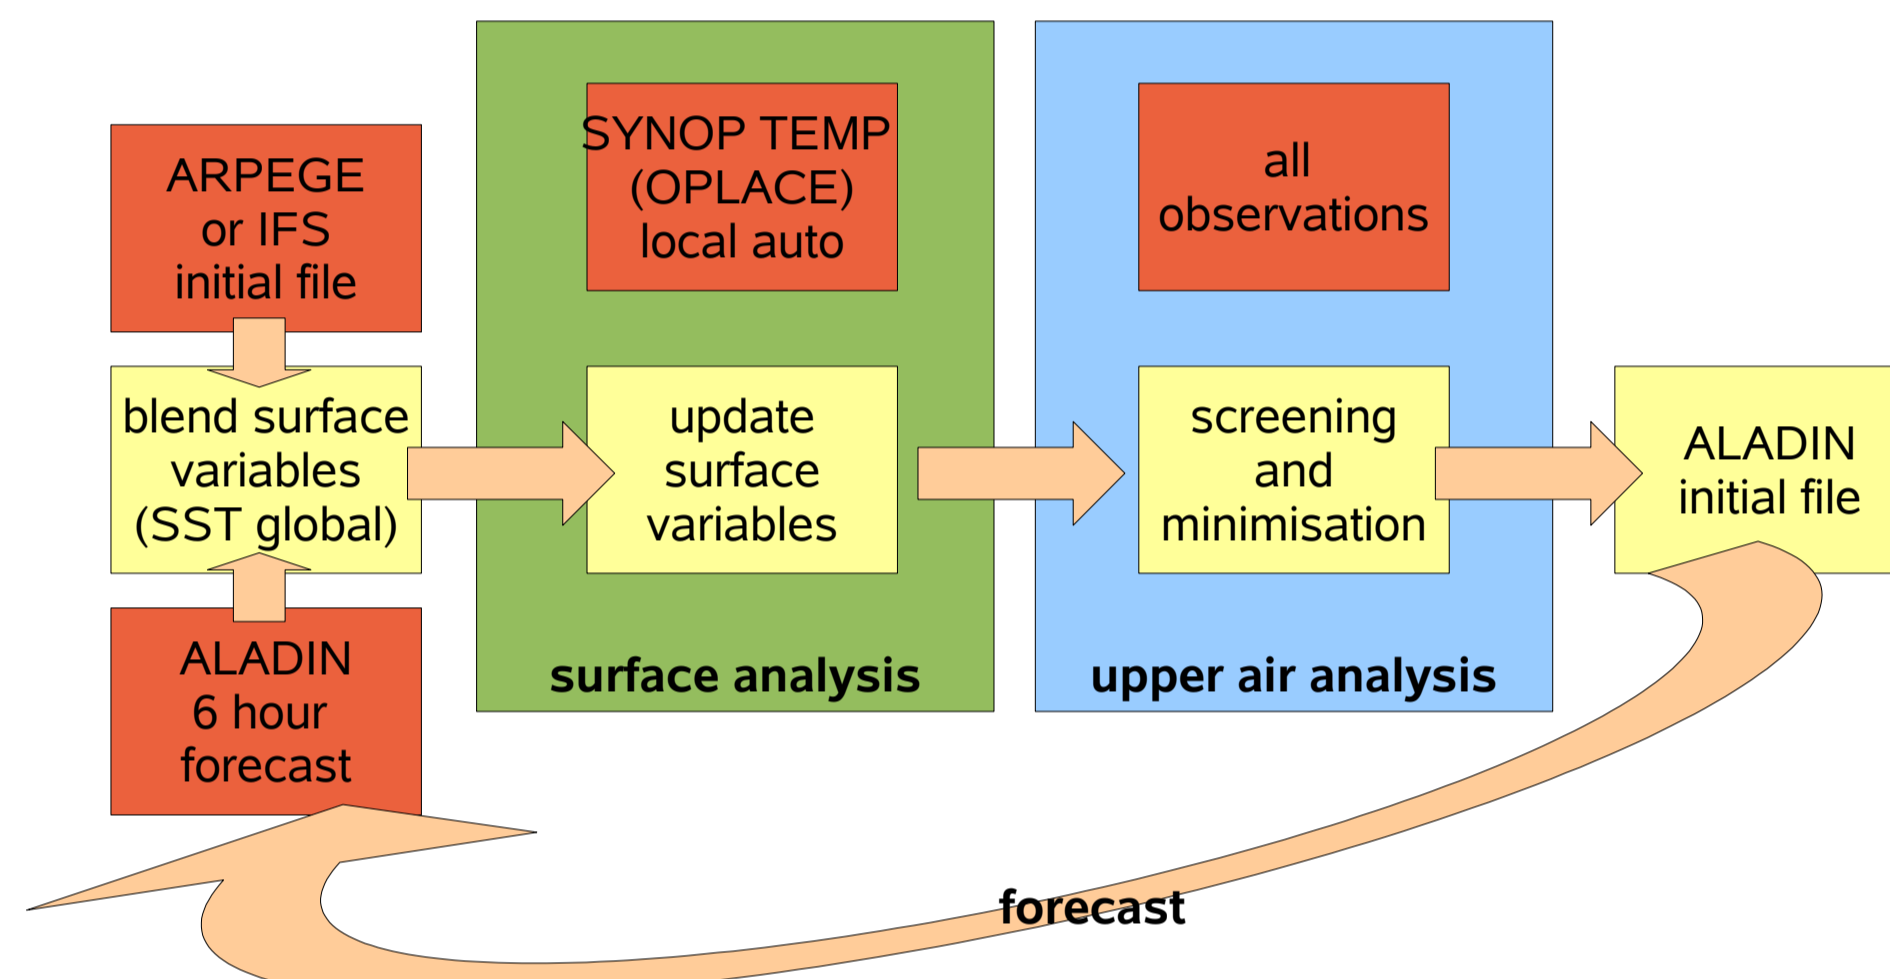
ARPEGE or IFS initial file

blend surface variables (SST global)

ALADIN 6 hour forecast

SYNOP TEMP (OPLACE) local auto

update surface variables

surface analysis

all observations

screening and minimisation

upper air analysis

ALADIN initial file

forecast